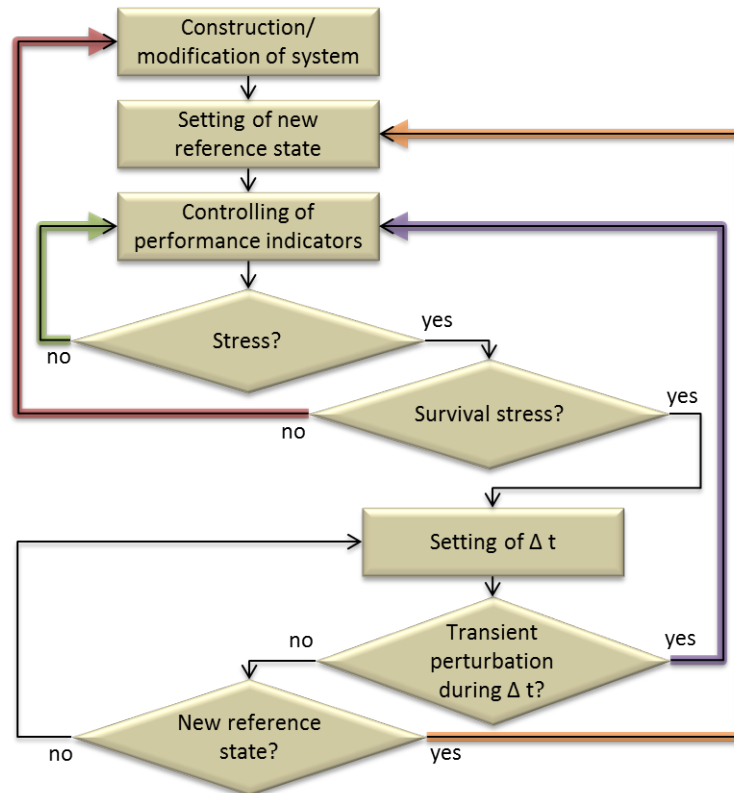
Construction/ modification of system

Setting of new reference state

Controlling of performance indicators

Stress?

no

yes

Survival stress?

no

yes

Setting of Δ t

Transient perturbation during Δ t?

no

yes

New reference state?

no

yes